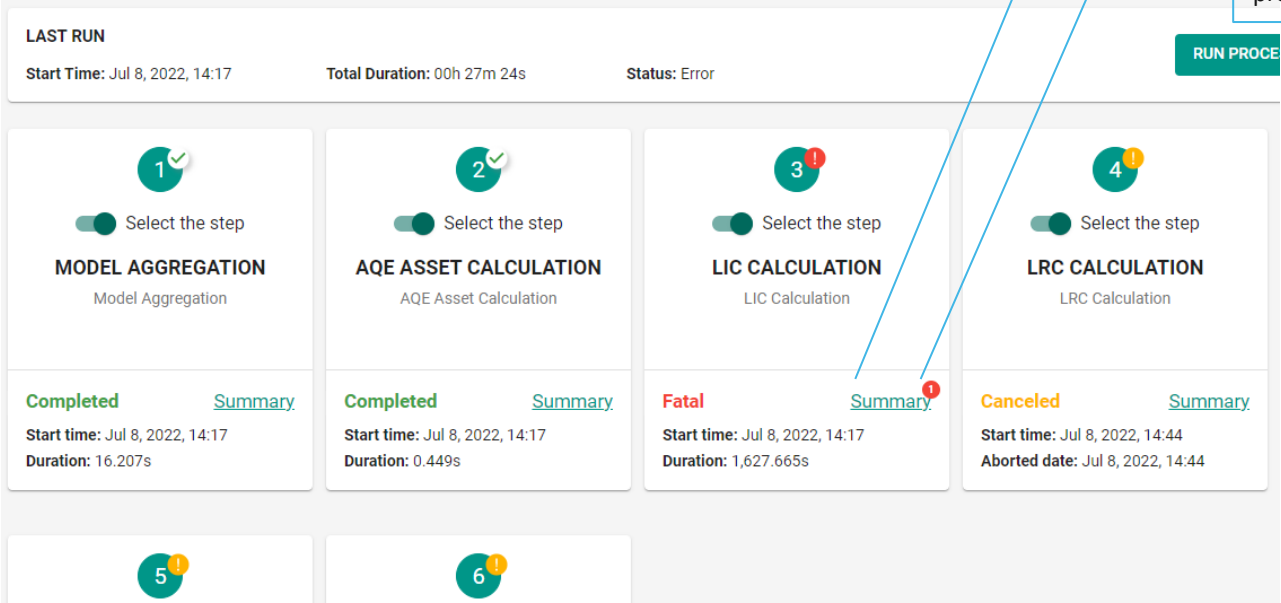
pr

LAST RUN

Start Time: Jul 8, 2022, 14:17 Total Duration: 00h 27m 24s Status: Error

RUN PROCE

1
Select the step
MODEL AGGREGATION
Model Aggregation
Completed Summary
Start time: Jul 8, 2022, 14:17
Duration: 16.207s

2
Select the step
AQE ASSET CALCULATION
AQE Asset Calculation
Completed Summary
Start time: Jul 8, 2022, 14:17
Duration: 0.449s

3 !
Select the step
LIC CALCULATION
LIC Calculation
Fatal Summary 1
Start time: Jul 8, 2022, 14:17
Duration: 1,627.665s

4 !
Select the step
LRC CALCULATION
LRC Calculation
Canceled Summary
Start time: Jul 8, 2022, 14:44
Aborted date: Jul 8, 2022, 14:44

5 !

6 !